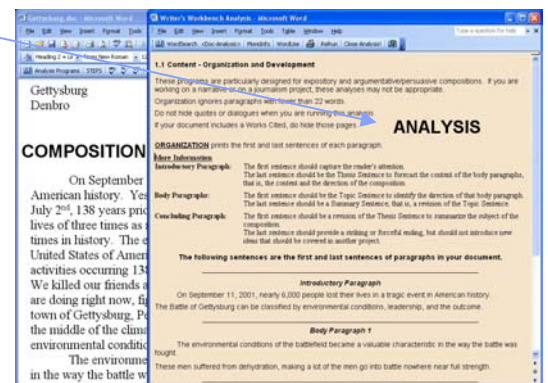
Gettysburg.doc - Microsoft Word

File Edit View Insert Format Tools

Heading 2 + Le

Analysis Programs STEPS

Gettysburg
Denbro

COMPOSITION

On September
American history. Yes
July 2nd, 138 years pric
lives of three times as
times in history. The e
United States of Amer
activities occurring 13
We killed our friends a
are doing right now, fi
town of Gettysburg, Pa
the middle of the clima
environmental conditi

The environme
in the way the battle w

Writer's Workbench Analysis - Microsoft Word

File Edit View Insert Format Tools Table Window Help

Type a question for help

WordSearch <Doc-Analysis> MoreInfo WordUse Refrun Close Analysis!

1.1 Content - Organization and Development

These programs are particularly designed for expository and argumentative/persuasive compositions. If you are working on a narrative or on a journalism project, these analyses may not be appropriate.

Organization ignores paragraphs with fewer than 22 words.

Do not hide quotes or dialogues when you are running this analysis.

If your document includes a Works Cited, do hide those pages.

ANALYSIS

ORGANIZATION prints the first and last sentences of each paragraph.

More Information

| | |
|---|---|
| Introductory Paragraph: | The first sentence should capture the reader's attention. The last sentence should be the Thesis Sentence to forecast the content of the body paragraphs, that is, the content and the direction of the composition. |
| Body Paragraphs: | The first sentence should be the Topic Sentence to identify the direction of that body paragraph. The last sentence should be a Summary Sentence, that is, a revision of the Topic Sentence. |
| Concluding Paragraph: | The first sentence should be a revision of the Thesis Sentence to summarize the subject of the composition. The last sentence should provide a striking or forceful ending, but should not introduce new ideas that should be covered in another project. |

The following sentences are the first and last sentences of paragraphs in your document.

Introductory Paragraph

On September 11, 2001, nearly 6,000 people lost their lives in a tragic event in American history.

The Battle of Gettysburg can be classified by environmental conditions, leadership, and the outcome.

Body Paragraph 1

The environmental conditions of the battlefield became a valuable characteristic in the way the battle was fought.

These men suffered from dehydration, making a lot of the men go into battle nowhere near full strength.